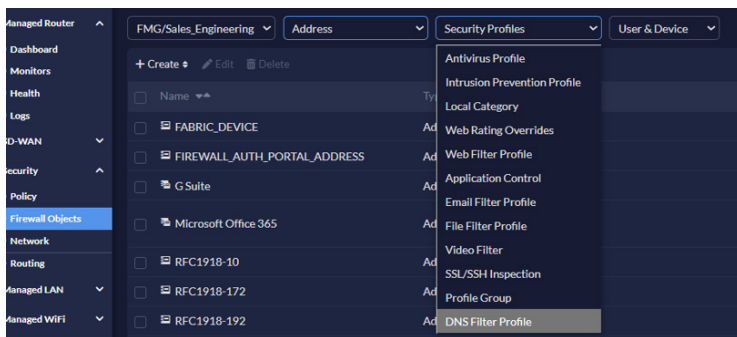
Managed Router
Dashboard
Monitors
Health
Logs
D-WAN
ecurity
Policy
Firewall Objects
Network
Routing
Managed LAN
Managed WiFi

FMG/Sales_Engineering
Address
Security Profiles
User & Device

+ Create
Edit
Delete

Name
Ty
FABRIC_DEVICE
Ad
FIREWALL_AUTH_PORTAL_ADDRESS
Ad
G Suite
Ad
Microsoft Office 365
Ad
RFC1918-10
Ad
RFC1918-172
Ad
RFC1918-192
Ad

Antivirus Profile
Intrusion Prevention Profile
Local Category
Web Rating Overrides
Web Filter Profile
Application Control
Email Filter Profile
File Filter Profile
Video Filter
SSL/SSH Inspection
Profile Group
DNS Filter Profile